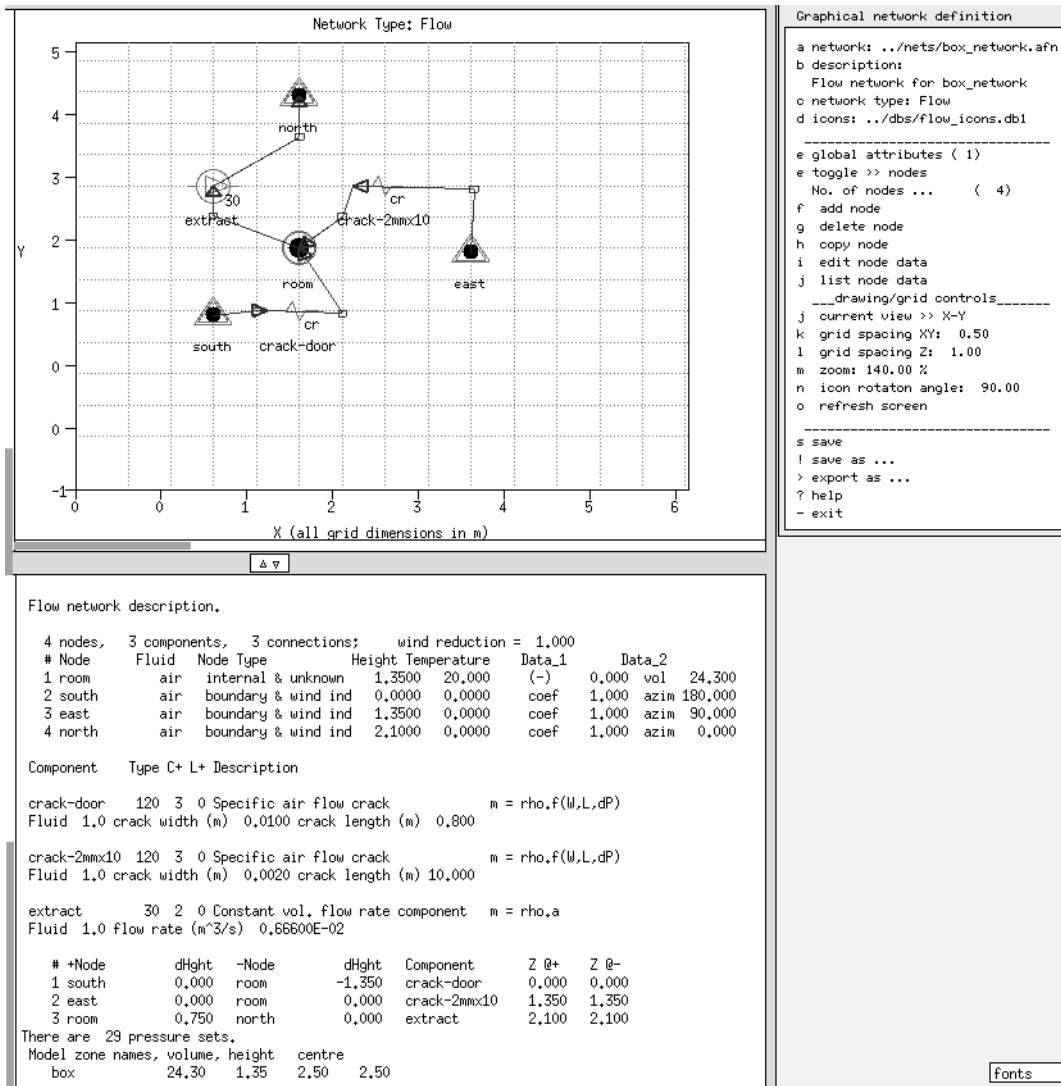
Network Type: Flow

5
4
3
2
1
0
0
-1
Y

north
30
extract
cr
crack-2mmx10
room
east
south
crack-door
cr

0 0 1 2 3 4 5 6
X (all grid dimensions in m)

Graphical network definition

a network: ../nets/box_network.afn
b description:
Flow network for box_network
c network type: Flow
d icons: ../dbs/flow_icons.db1
________________________________
e global attributes ( 1)
e toggle >> nodes
No. of nodes ... ( 4)
f add node
g delete node
h copy node
i edit node data
j list node data
___drawing/grid controls_______
j current view >> X-Y
k grid spacing XY: 0.50
l grid spacing Z: 1.00
m zoom: 140.00 %
n icon rotaton angle: 90.00
o refresh screen
________________________________
s save
! save as ...
> export as ...
? help
- exit

Flow network description.

4 nodes, 3 components, 3 connections; wind reduction = 1.000

| # Node | Fluid | Node Type | Height | Temperature | Data_1 | | Data_2 | |
|---|---|---|---|---|---|---|---|---|
| 1 room | air | internal & unknown | 1.3500 | 20.000 | (-) | 0.000 | vol | 24.300 |
| 2 south | air | boundary & wind ind | 0.0000 | 0.0000 | coef | 1.000 | azim | 180.000 |
| 3 east | air | boundary & wind ind | 1.3500 | 0.0000 | coef | 1.000 | azim | 90.000 |
| 4 north | air | boundary & wind ind | 2.1000 | 0.0000 | coef | 1.000 | azim | 0.000 |

Component Type C+ L+ Description

crack-door 120 3 0 Specific air flow crack m = rho.f(W,L,dP)
Fluid 1.0 crack width (m) 0.0100 crack length (m) 0.800

crack-2mmx10 120 3 0 Specific air flow crack m = rho.f(W,L,dP)
Fluid 1.0 crack width (m) 0.0020 crack length (m) 10.000

extract 30 2 0 Constant vol. flow rate component m = rho.a
Fluid 1.0 flow rate (m^3/s) 0.66600E-02

| # +Node | dHght | -Node | dHght | Component | Z @+ | Z @- |
|---|---|---|---|---|---|---|
| 1 south | 0.000 | room | -1.350 | crack-door | 0.000 | 0.000 |
| 2 east | 0.000 | room | 0.000 | crack-2mmx10 | 1.350 | 1.350 |
| 3 room | 0.750 | north | 0.000 | extract | 2.100 | 2.100 |

There are 29 pressure sets.
Model zone names, volume, height centre
box 24.30 1.35 2.50 2.50

fonts